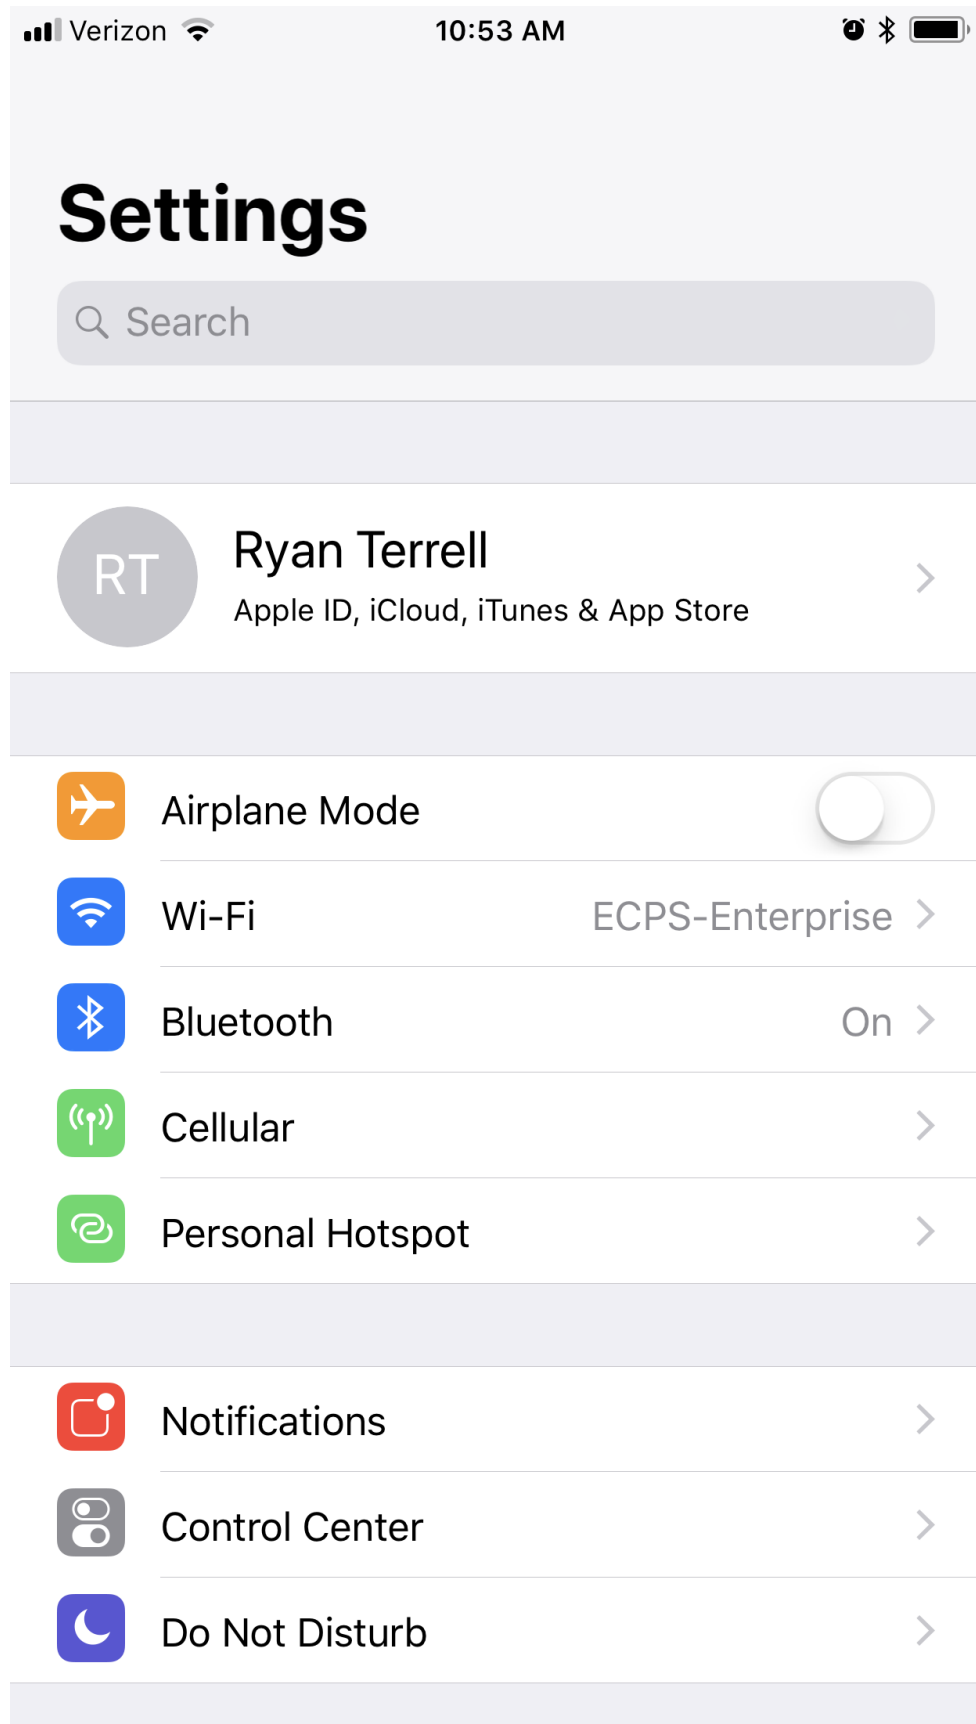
Verizon 10:53 AM

Settings

Search

RT Ryan Terrell
Apple ID, iCloud, iTunes & App Store

Airplane Mode

Wi-Fi ECPS-Enterprise

Bluetooth On

Cellular

Personal Hotspot

Notifications

Control Center

Do Not Disturb